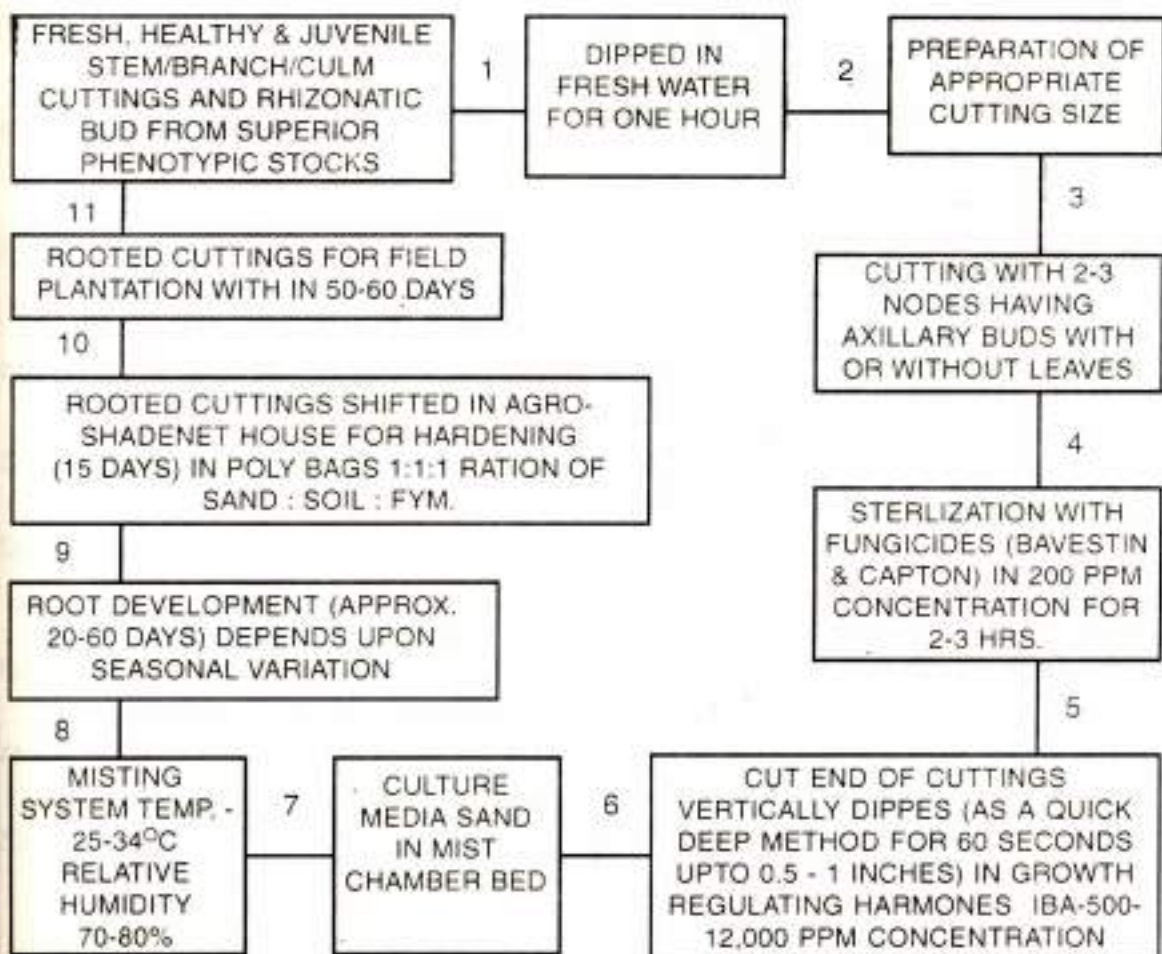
FRESH, HEALTHY & JUVENILE STEM/BRANCH/CULM CUTTINGS AND RHIZONATIC BUD FROM SUPERIOR PHENOTYPIC STOCKS

1

DIPPED IN FRESH WATER FOR ONE HOUR

2

PREPARATION OF APPROPRIATE CUTTING SIZE

3

CUTTING WITH 2-3 NODES HAVING AXILLARY BUDS WITH OR WITHOUT LEAVES

4

STERLIZATION WITH FUNGICIDES (BAVESTIN & CAPTON) IN 200 PPM CONCENTRATION FOR 2-3 HRS.

5

CUT END OF CUTTINGS VERTICALLY DIPPES (AS A QUICK DEEP METHOD FOR 60 SECONDS UPTO 0.5 - 1 INCHES) IN GROWTH REGULATING HARMONES IBA-500-12,000 PPM CONCENTRATION

6

CULTURE MEDIA SAND IN MIST CHAMBER BED

7

MISTING SYSTEM TEMP. - 25-34$^{O}$C RELATIVE HUMIDITY 70-80%

8

ROOT DEVELOPMENT (APPROX. 20-60 DAYS) DEPENDS UPON SEASONAL VARIATION

9

ROOTED CUTTINGS SHIFTED IN AGRO-SHADENET HOUSE FOR HARDENING (15 DAYS) IN POLY BAGS 1:1:1 RATION OF SAND : SOIL : FYM.

10

ROOTED CUTTINGS FOR FIELD PLANTATION WITH IN 50-60 DAYS

11